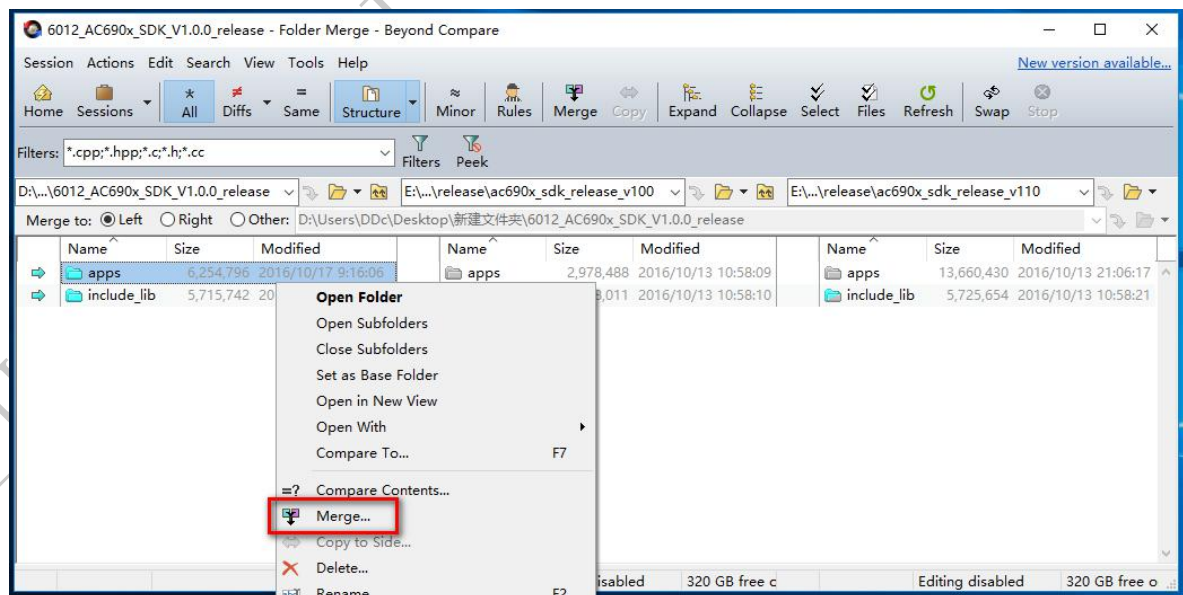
6012_AC690x_SDK_V1.0.0_release - Folder Merge - Beyond Compare

Session Actions Edit Search View Tools Help

New version available...

Home Sessions All Diffs Same Structure Minor Rules Merge Copy Expand Collapse Select Files Refresh Swap Stop

Filters: *.cpp;*.hpp;*.c;*.h;*.cc Filters Peek

D:\...\6012_AC690x_SDK_V1.0.0_release

E:\...\release\ac690x_sdk_release_v100

E:\...\release\ac690x_sdk_release_v110

Merge to: Left Right Other: D:\Users\DDc\Desktop\新建文件夹\6012_AC690x_SDK_V1.0.0_release

| Name | Size | Modified |
|---|---|---|
| apps | 6,254,796 | 2016/10/17 9:16:06 |
| include_lib | 5,715,742 | 20 |

| Name | Size | Modified |
|---|---|---|
| apps | 2,978,488 | 2016/10/13 10:58:09 |
| | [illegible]8,011 | 2016/10/13 10:58:10 |

| Name | Size | Modified |
|---|---|---|
| apps | 13,660,430 | 2016/10/13 21:06:17 |
| include_lib | 5,725,654 | 2016/10/13 10:58:21 |

Open Folder
Open Subfolders
Close Subfolders
Set as Base Folder
Open in New View
Open With
Compare To... F7
=? Compare Contents...
Merge...
Copy to Side...
Delete...
Rename F2

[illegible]isabled 320 GB free c

Editing disabled 320 GB free o